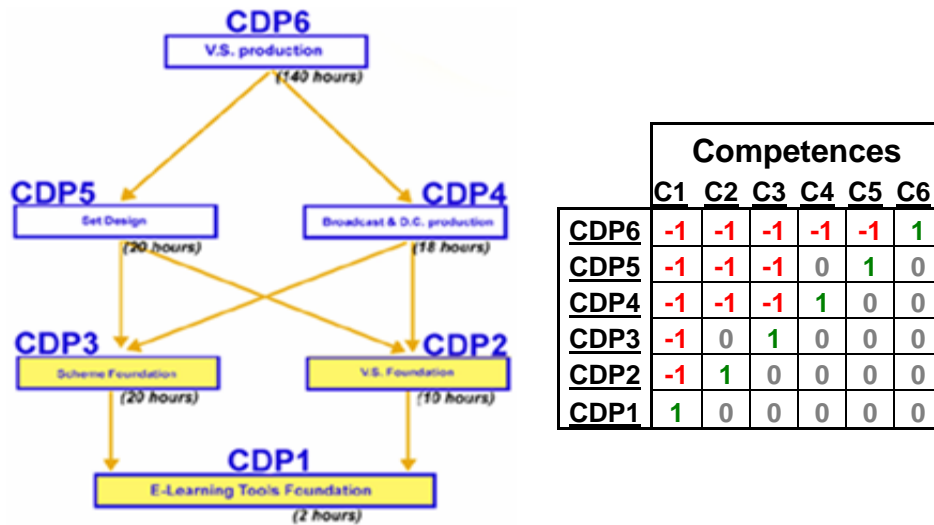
CDP6
V.S. production
(140 hours)

CDP5
Set Design
(20 hours)

CDP4
Broadcast & D.C. production
(18 hours)

CDP3
Scheme Foundation
(20 hours)

CDP2
V.S. Foundation
(10 hours)

CDP1
E-Learning Tools Foundation
(2 hours)

| | Competences | | | | | |
|---|---|---|---|---|---|---|
| | C1 | C2 | C3 | C4 | C5 | C6 |
| CDP6 | -1 | -1 | -1 | -1 | -1 | 1 |
| CDP5 | -1 | -1 | -1 | 0 | 1 | 0 |
| CDP4 | -1 | -1 | -1 | 1 | 0 | 0 |
| CDP3 | -1 | 0 | 1 | 0 | 0 | 0 |
| CDP2 | -1 | 1 | 0 | 0 | 0 | 0 |
| CDP1 | 1 | 0 | 0 | 0 | 0 | 0 |